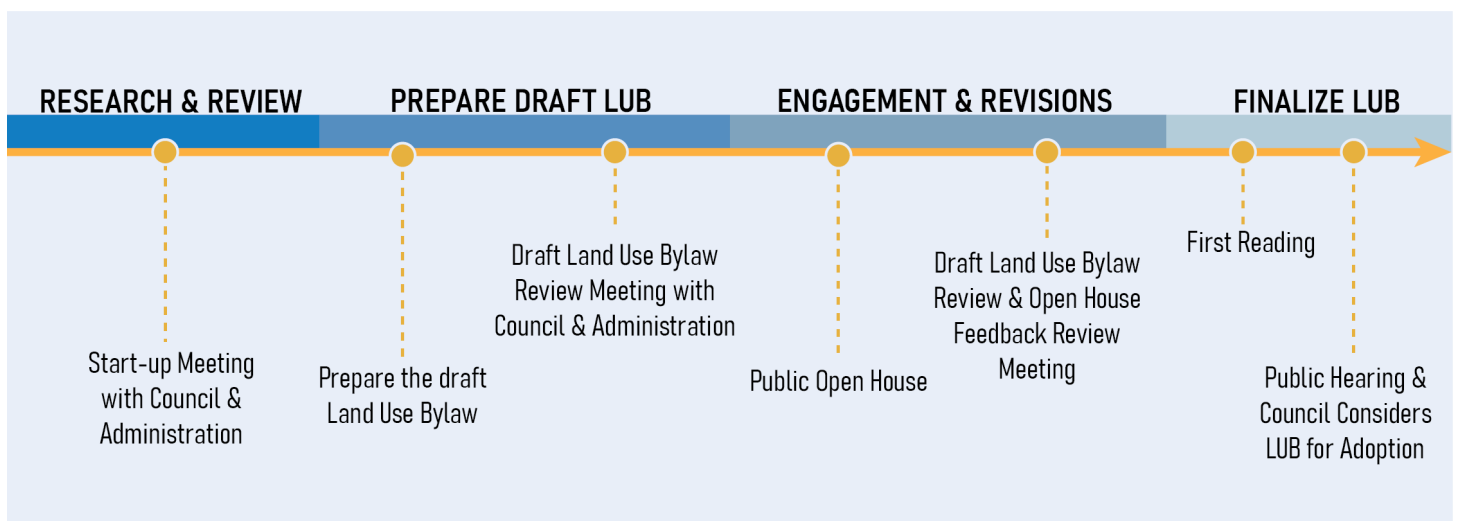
RESEARCH & REVIEW

PREPARE DRAFT LUB

ENGAGEMENT & REVISIONS

FINALIZE LUB

Start-up Meeting with Council & Administration

Prepare the draft Land Use Bylaw

Draft Land Use Bylaw Review Meeting with Council & Administration

Public Open House

Draft Land Use Bylaw Review & Open House Feedback Review Meeting

First Reading

Public Hearing & Council Considers LUB for Adoption